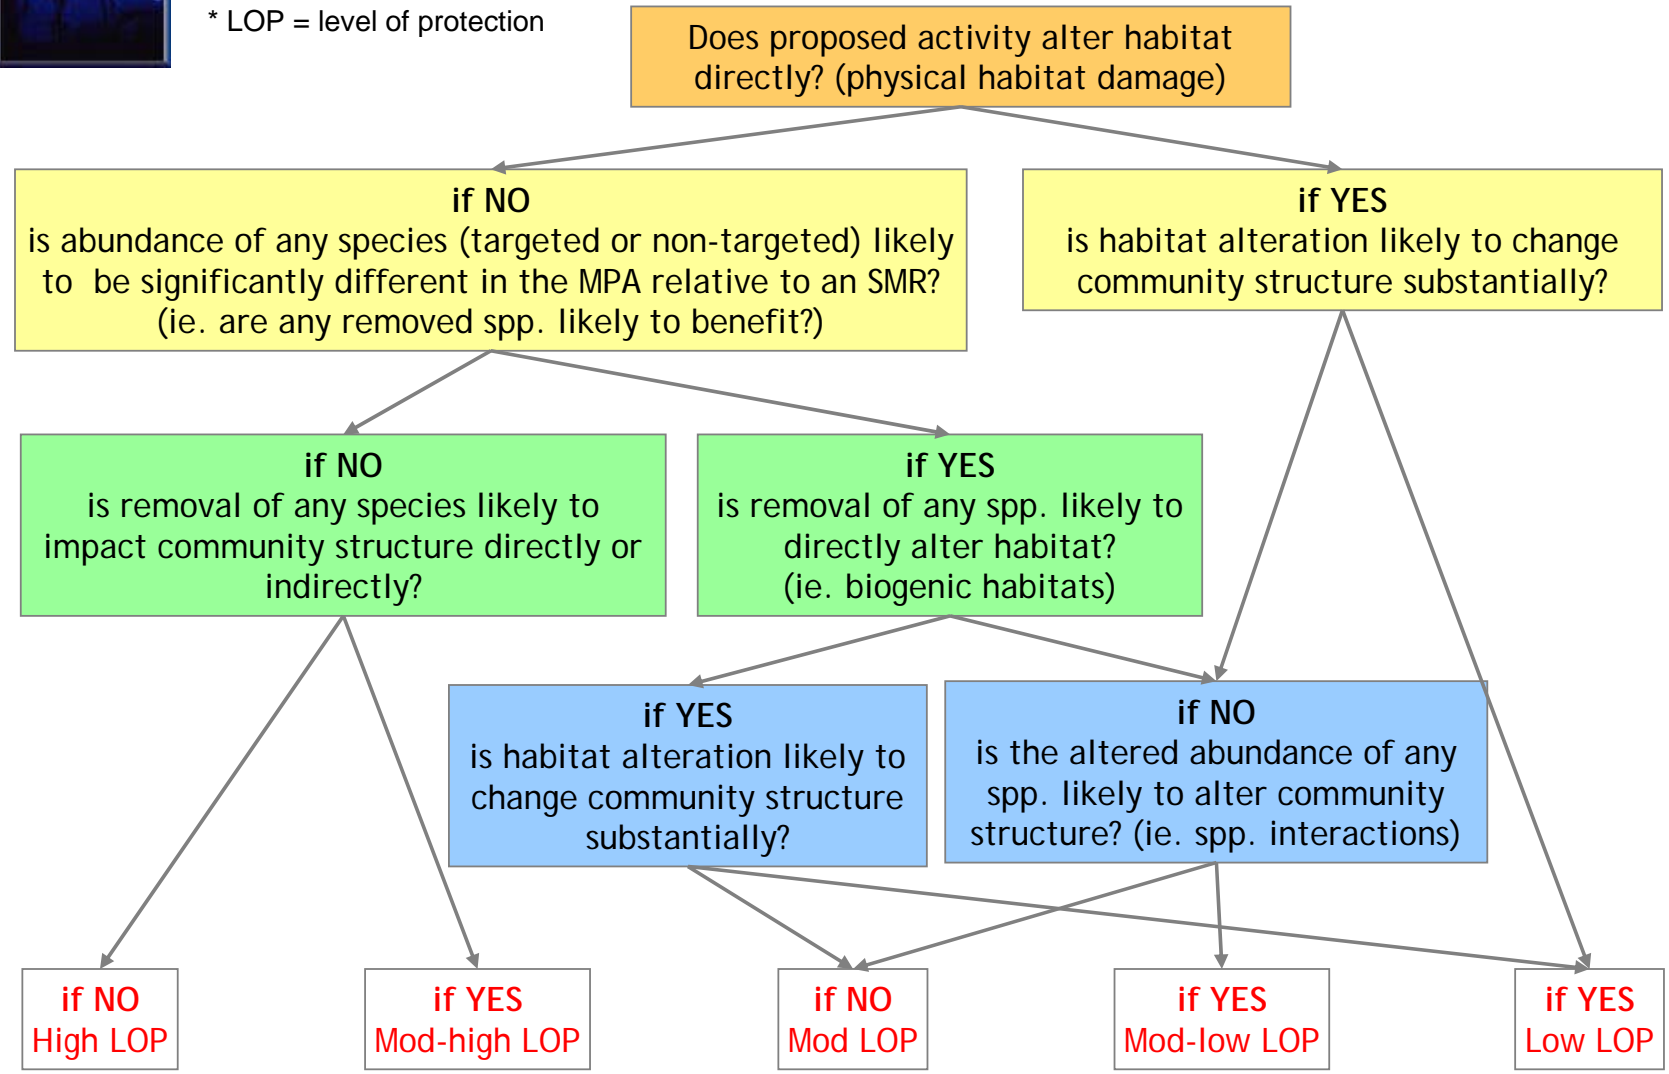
* LOP = level of protection

Does proposed activity alter habitat directly? (physical habitat damage)

if NO
is abundance of any species (targeted or non-targeted) likely to be significantly different in the MPA relative to an SMR? (ie. are any removed spp. likely to benefit?)

if YES
is habitat alteration likely to change community structure substantially?

if NO
is removal of any species likely to impact community structure directly or indirectly?

if YES
is removal of any spp. likely to directly alter habitat? (ie. biogenic habitats)

if YES
is habitat alteration likely to change community structure substantially?

if NO
is the altered abundance of any spp. likely to alter community structure? (ie. spp. interactions)

if NO
High LOP

if YES
Mod-high LOP

if NO
Mod LOP

if YES
Mod-low LOP

if YES
Low LOP